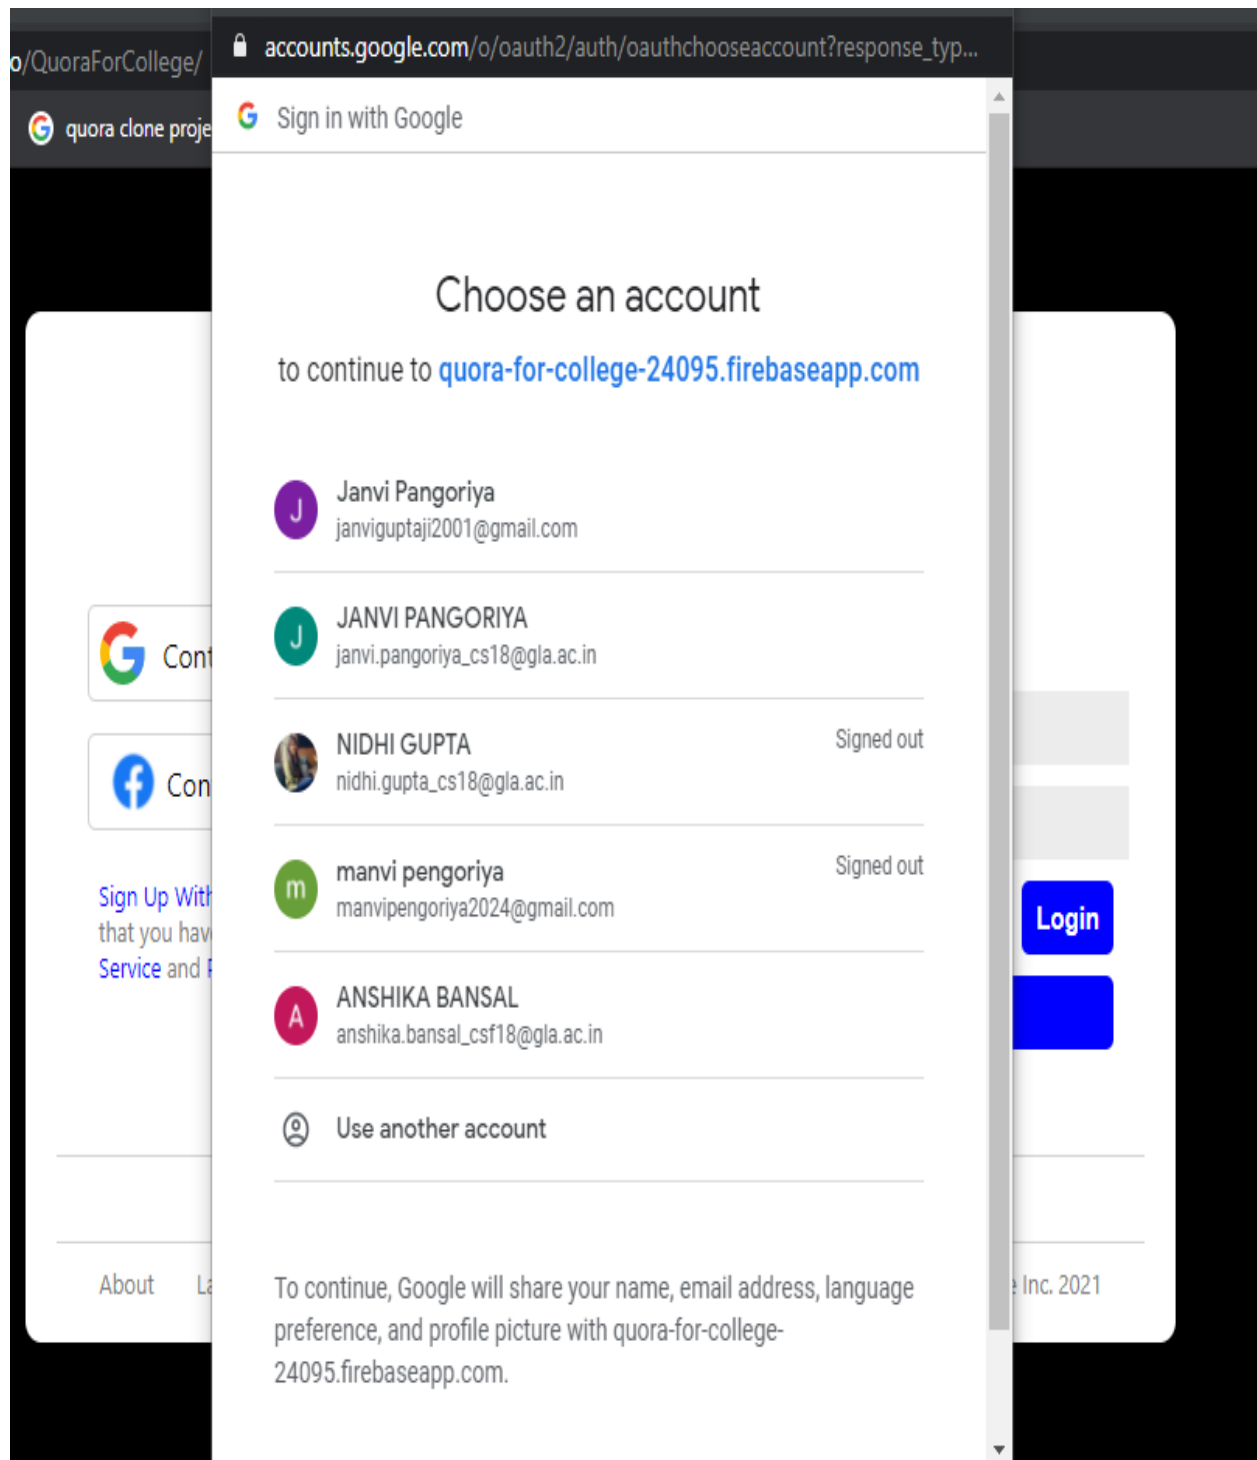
o/QuoraForCollege/

quora clone proje

accounts.google.com/o/oauth2/auth/oauthchooseaccount?response_typ...

Sign in with Google

Choose an account

to continue to quora-for-college-24095.firebaseapp.com

J
Janvi Pangoriya
janviguptaji2001@gmail.com

J
JANVI PANGORIYA
janvi.pangoriya_cs18@gla.ac.in

NIDHI GUPTA
nidhi.gupta_cs18@gla.ac.in
Signed out

m
manvi pengoriya
manvipengoriya2024@gmail.com
Signed out

A
ANSHIKA BANSAL
anshika.bansal_csf18@gla.ac.in

Use another account

To continue, Google will share your name, email address, language preference, and profile picture with quora-for-college-24095.firebaseapp.com.

Cont

Con

Sign Up With
that you hav
Service and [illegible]

Login

About
La

Inc. 2021